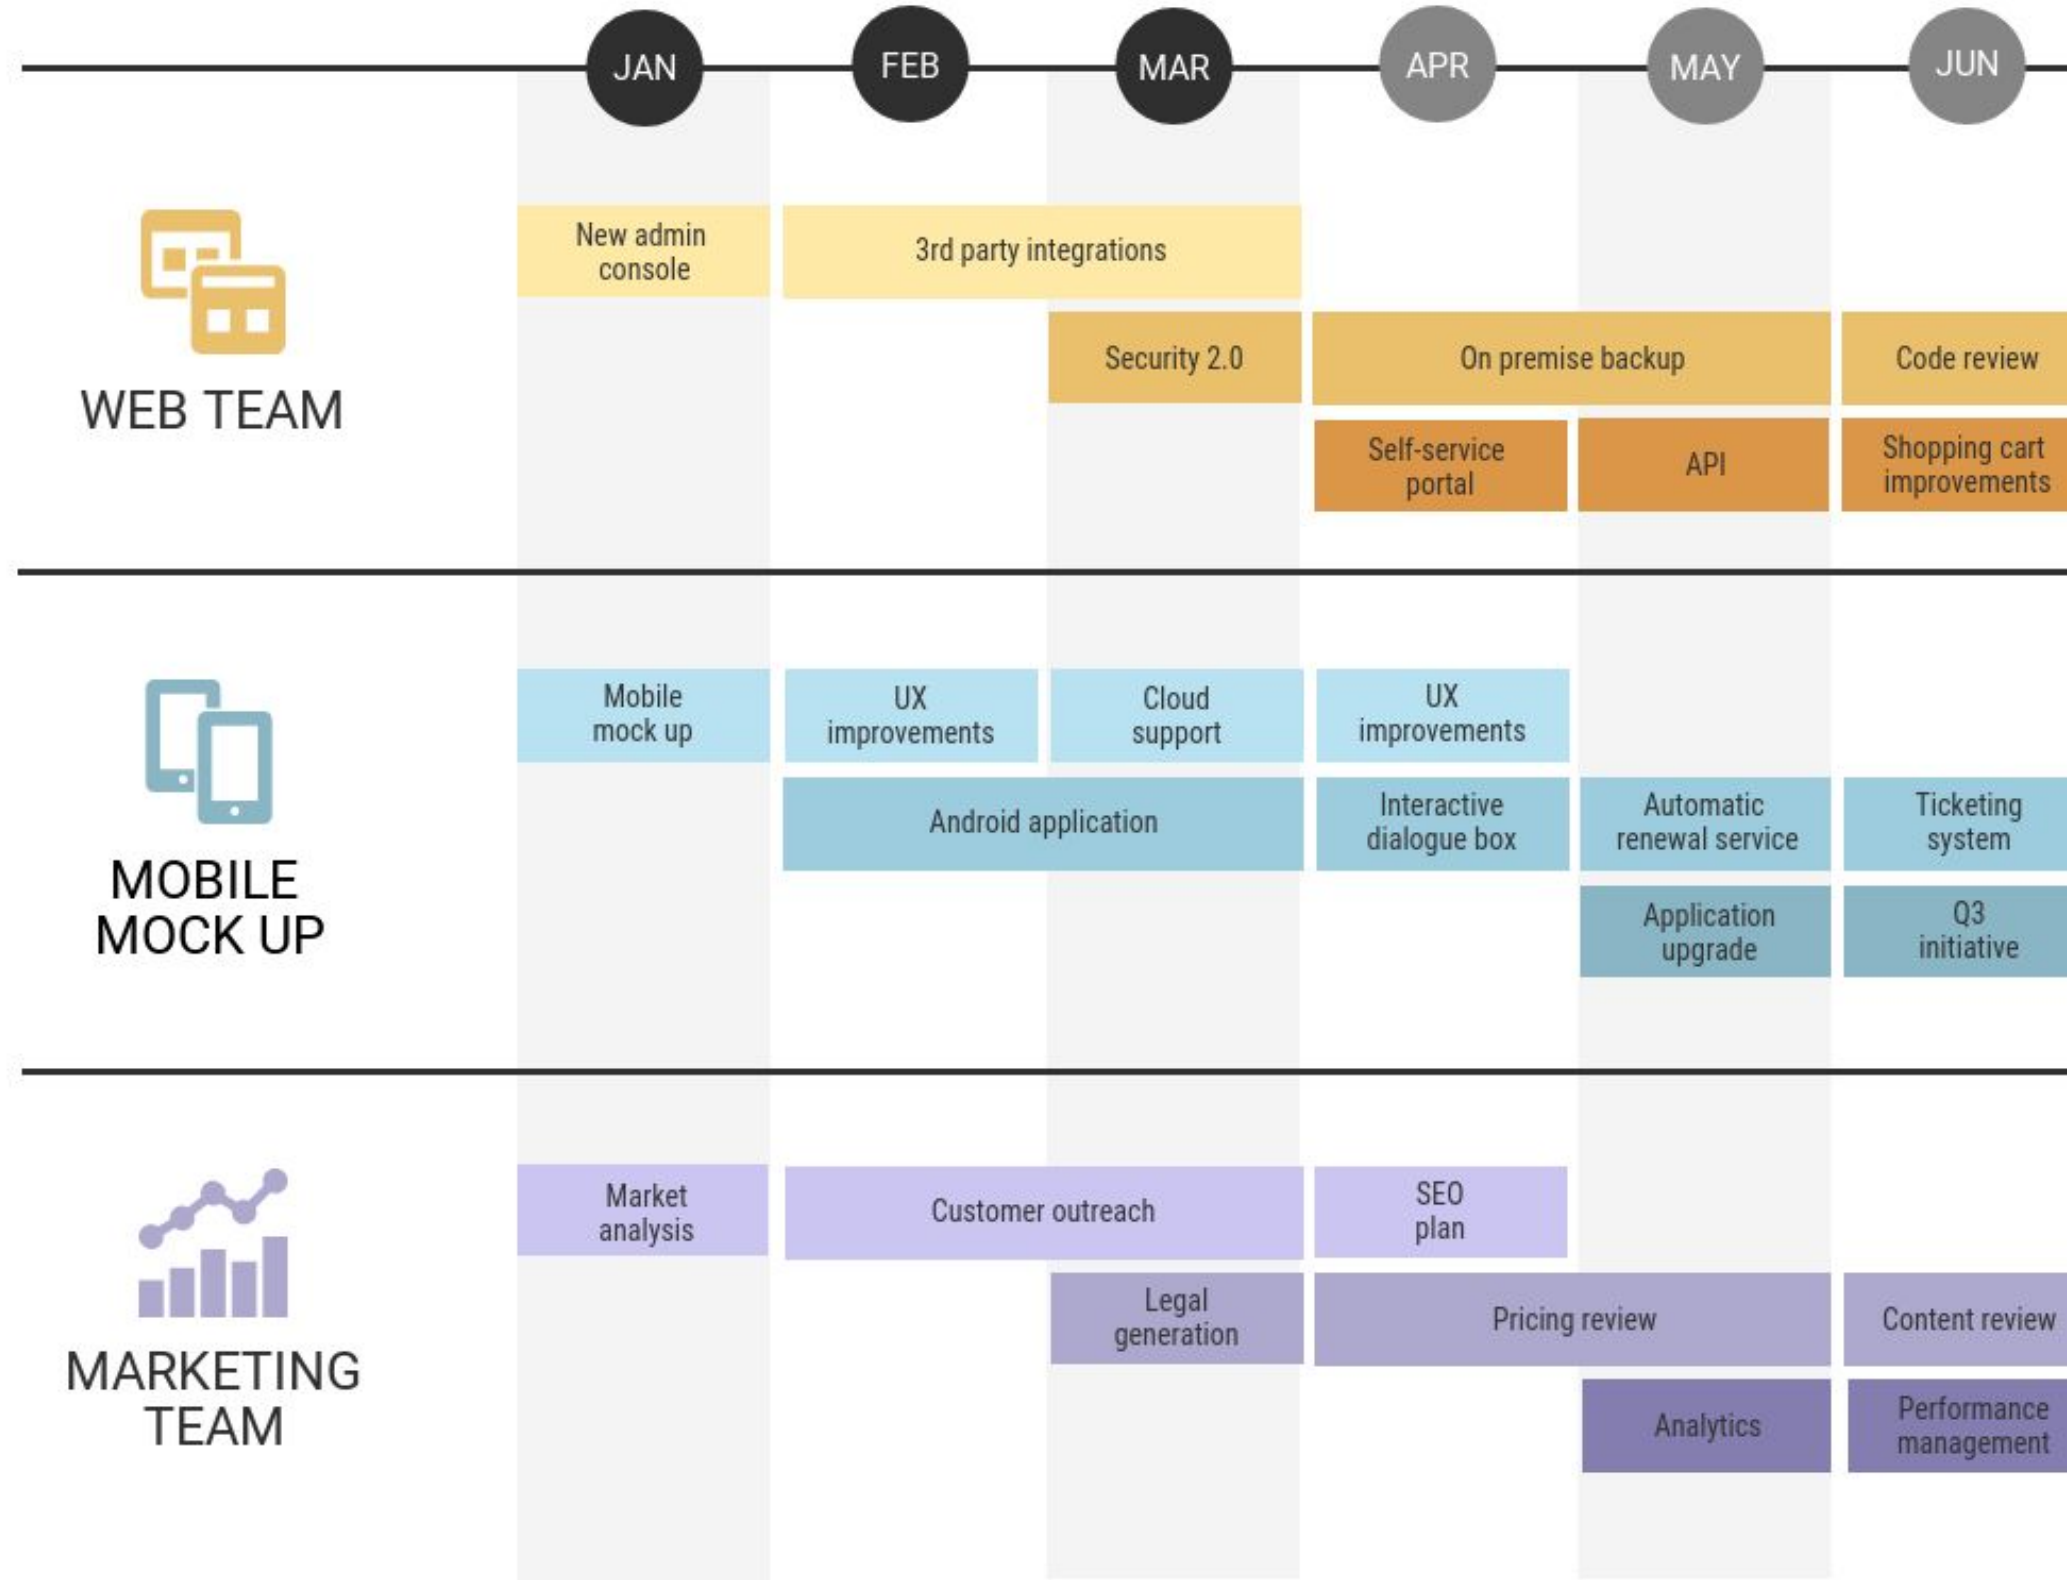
JAN FEB MAR APR MAY JUN

WEB TEAM

New admin console

3rd party integrations

Security 2.0

On premise backup

Code review

Self-service portal

API

Shopping cart improvements

MOBILE MOCK UP

Mobile mock up

UX improvements

Cloud support

UX improvements

Android application

Interactive dialogue box

Automatic renewal service

Ticketing system

Application upgrade

Q3 initiative

MARKETING TEAM

Market analysis

Customer outreach

SEO plan

Legal generation

Pricing review

Content review

Analytics

Performance management